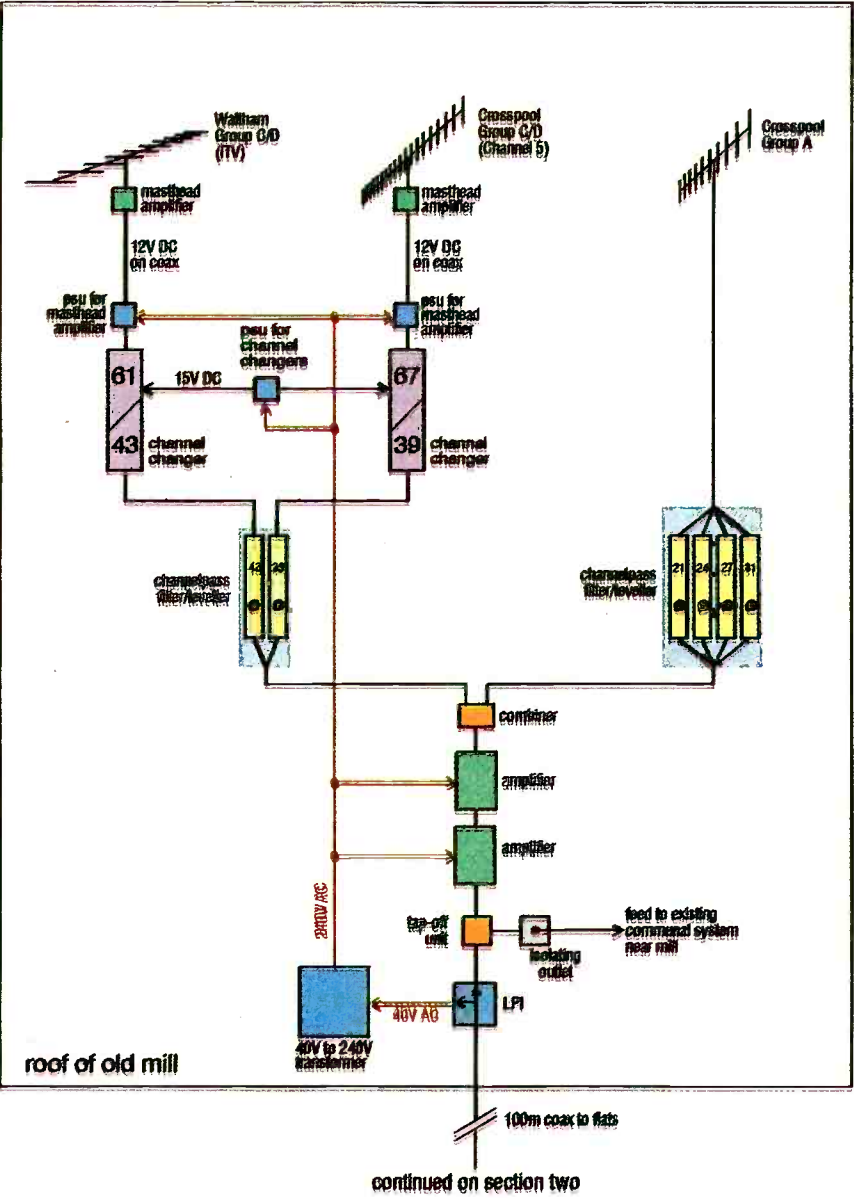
Waltham Group C/D (ITV)

Crosspool Group C/D (Channel 5)

Crosspool Group A

masthead amplifier

masthead amplifier

12V DC on coax

12V DC on coax

psu for masthead amplifier

psu for masthead amplifier

psu for channel changers

61

43

15V DC

67

39

channel changer

channel changer

channelpass filter/leveller

43

39

channelpass filter/leveller

21

24

27

31

combiner

amplifier

amplifier

240V AC

tap-off unit

isolating outlet

feed to existing commenal system near mill

40V AC

LPI

40V to 240V transformer

roof of old mill

100m coax to flats

continued on section two